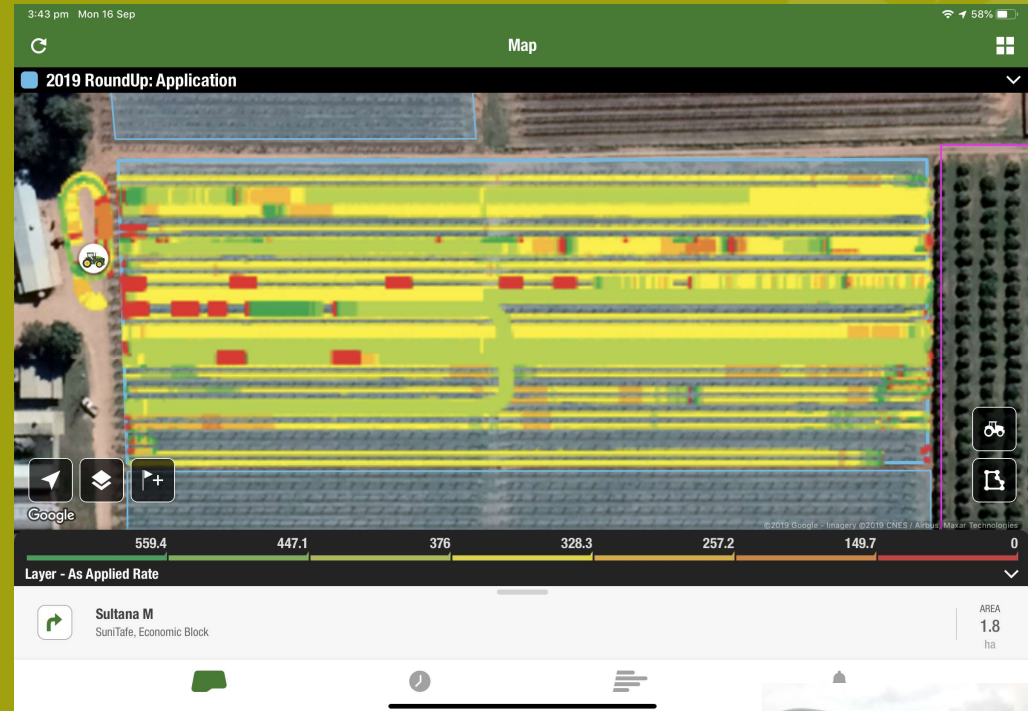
3:43 pm Mon 16 Sep

58%

Map

2019 RoundUp: Application

Google

©2019 Google · Imagery ©2019 CNES / Airbus, Maxar Technologies

559.4 447.1 376 328.3 257.2 149.7 0

Layer - As Applied Rate

Sultana M

SuniTafe, Economic Block

AREA

1.8

ha